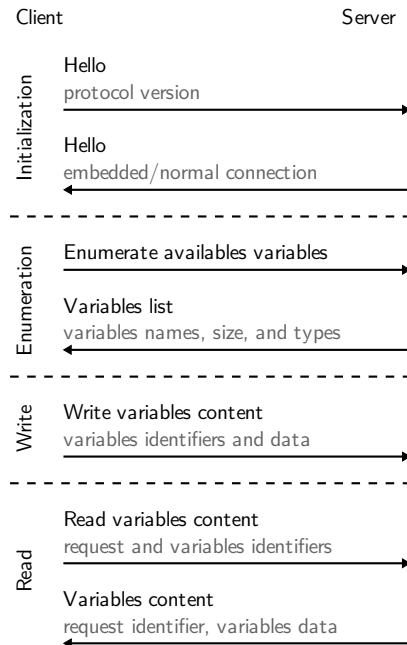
Client

Server

Initialization

Hello
protocol version

Hello
embedded/normal connection

Enumeration

Enumerate availables variables

Variables list
variables names, size, and types

Write

Write variables content
variables identifiers and data

Read

Read variables content
request and variables identifiers

Variables content
request identifier, variables data